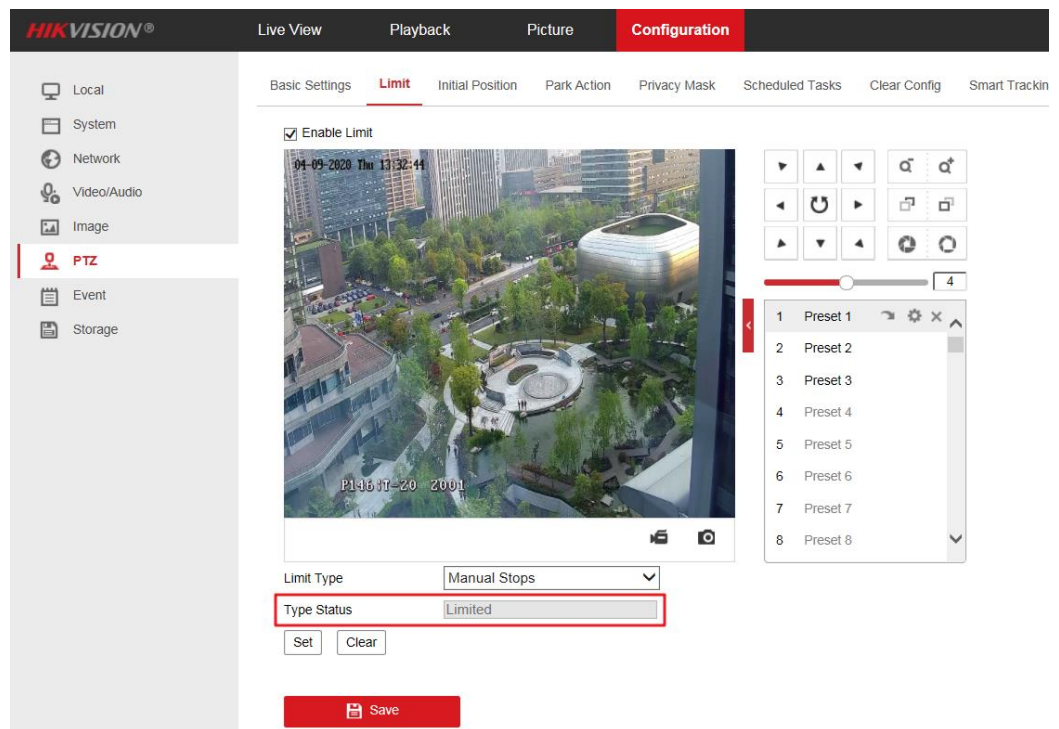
HIKVISION®

Live View
Playback
Picture
Configuration

Local
System
Network
Video/Audio
Image
PTZ
Event
Storage

Basic Settings
Limit
Initial Position
Park Action
Privacy Mask
Scheduled Tasks
Clear Config
Smart Trackin

Enable Limit

04-09-2020 Thu 13:32:44

P146:T-20 2001

4

1 Preset 1
2 Preset 2
3 Preset 3
4 Preset 4
5 Preset 5
6 Preset 6
7 Preset 7
8 Preset 8

Limit Type
Manual Stops
Type Status
Limited

Set
Clear

Save